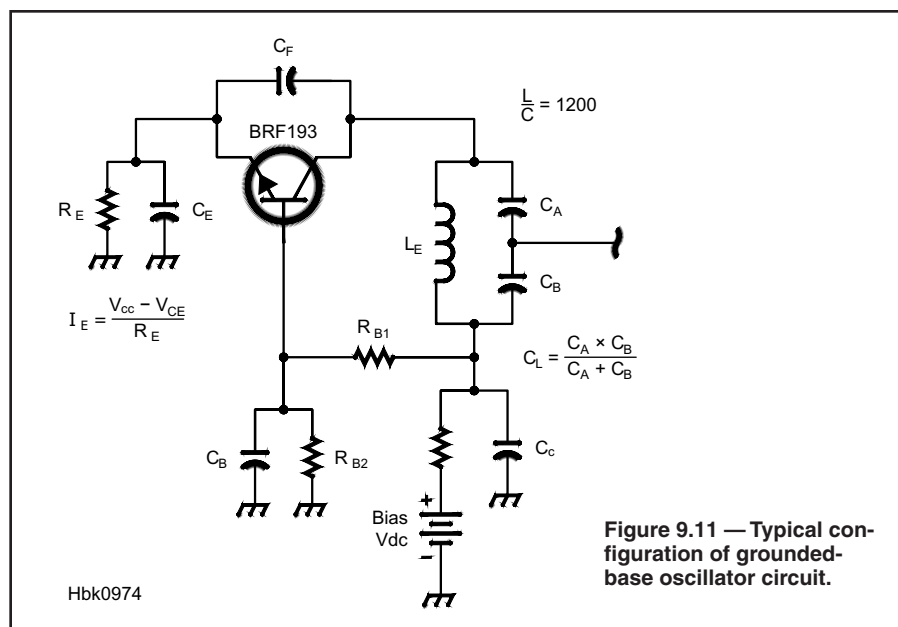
$C_F$

$\frac{L}{C} = 1200$

BRF193

$R_E$

$C_E$

$L_E$

$C_A$

$C_B$

$I_E = \frac{V_{cc} - V_{CE}}{R_E}$

$R_{B1}$

$C_L = \frac{C_A \times C_B}{C_A + C_B}$

$C_B$

$R_{B2}$

$C_c$

+

Bias
Vdc

–

**Figure 9.11 — Typical configuration of grounded-base oscillator circuit.**

Hbk0974